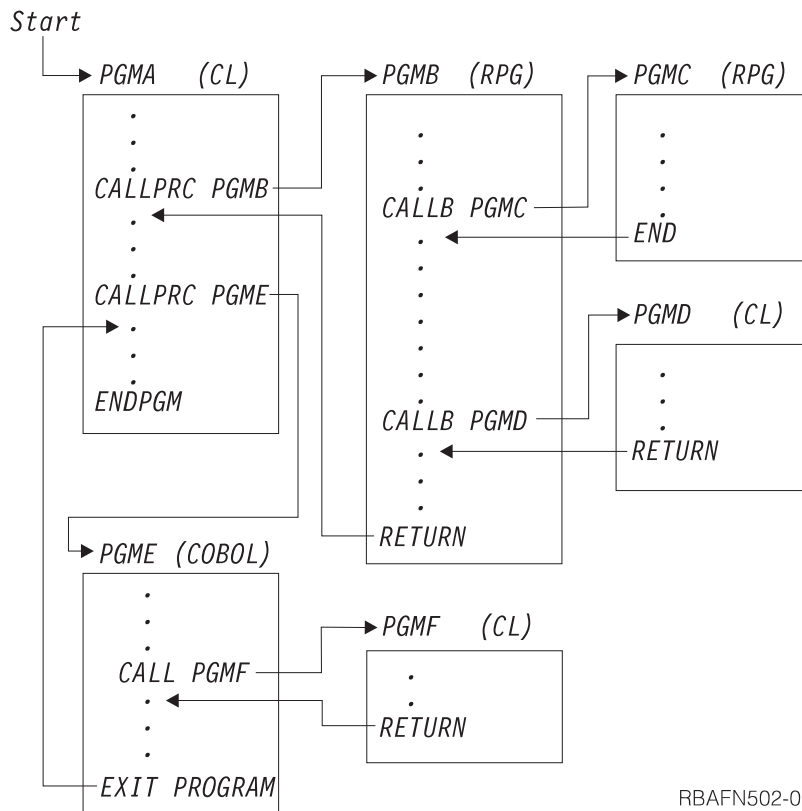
Start

PGMA (CL)
.
.
.
CALLPRC PGMB
.
.
.
CALLPRC PGME
.
.
.
ENDPGM

PGMB (RPG)
.
.
.
CALLB PGMC
.
.
.
.
.
.
.
CALLB PGMD
.
.
.
RETURN

PGMC (RPG)
.
.
.
END

PGMD (CL)
.
.
.
RETURN

PGME (COBOL)
.
.
.
CALL PGMF
.
.
.
EXIT PROGRAM

PGMF (CL)
.
.
RETURN

RBAFN502-0